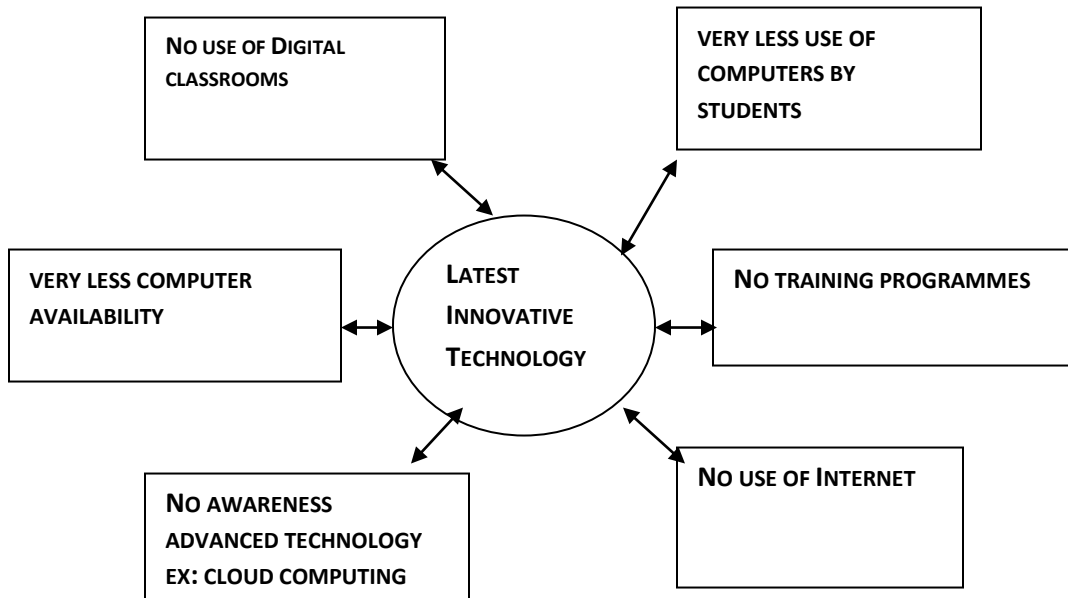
No use of Digital classrooms

very less use of computers by students

very less computer availability

Latest Innovative Technology

No training programmes

No awareness advanced technology ex: cloud computing

No use of Internet